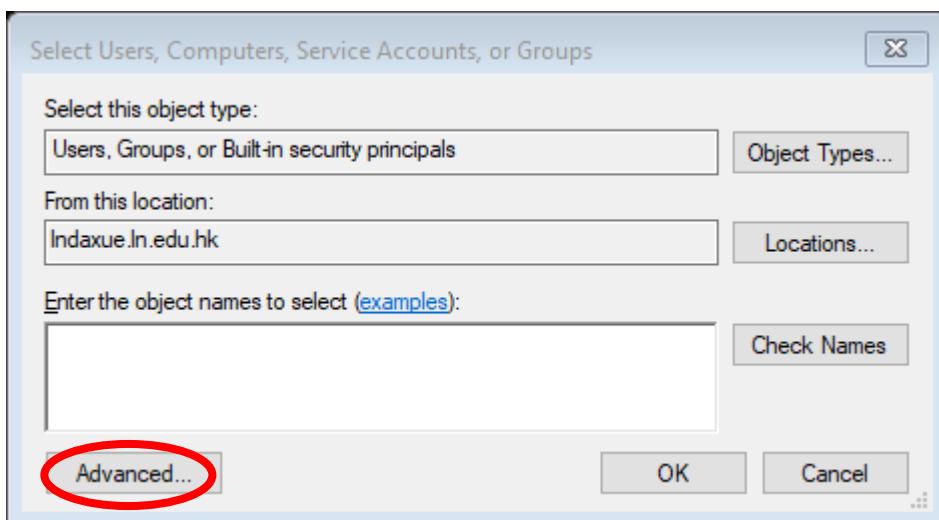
Select Users, Computers, Service Accounts, or Groups

Select this object type:

Users, Groups, or Built-in security principals

Object Types...

From this location:

lndaxue.ln.edu.hk

Locations...

Enter the object names to select (examples):

Check Names

Advanced...

OK

Cancel